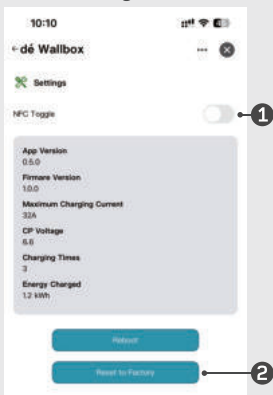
10:10

← dé Wallbox

Settings

NFC Toggle

1

App Version
0.5.0

Firmare Version
1.0.0

Maximum Charging Current
32A

CP Voltage
6.6

Charging Times
3

Energy Charged
1.2 kWh

Reboot

Reset to Factory

2